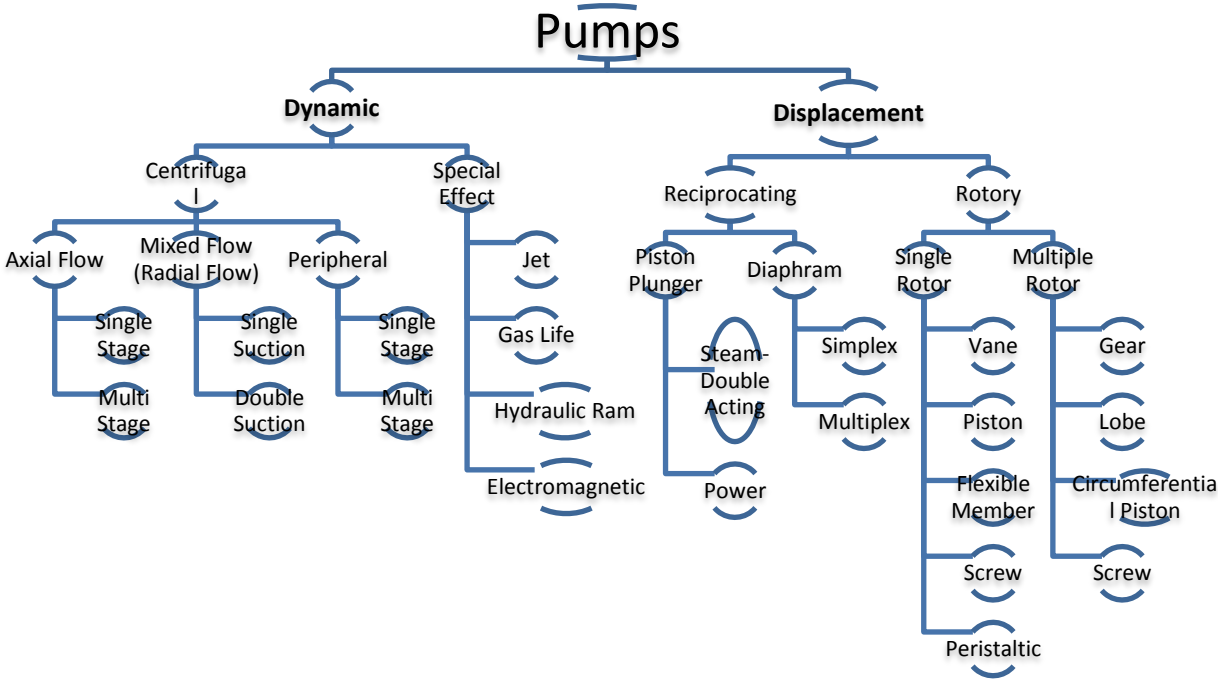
Pumps

Dynamic

Centrifuga l

Axial Flow

Single Stage

Multi Stage

Mixed Flow (Radial Flow)

Single Suction

Double Suction

Peripheral

Single Stage

Multi Stage

Special Effect

Jet

Gas Life

Hydraulic Ram

Electromagnetic

Displacement

Reciprocating

Piston Plunger

Steam-Double Acting

Power

Diaphram

Simplex

Multiplex

Rotory

Single Rotor

Vane

Piston

Flexible Member

Screw

Peristaltic

Multiple Rotor

Gear

Lobe

Circumferentia l Piston

Screw